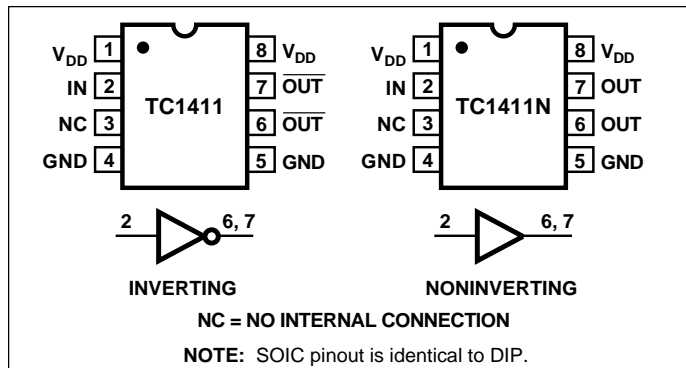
$V_{DD}$ 1
IN 2
NC 3
GND 4
TC1411
8 $V_{DD}$
7 $\overline{OUT}$
6 $\overline{OUT}$
5 GND

$V_{DD}$ 1
IN 2
NC 3
GND 4
TC1411N
8 $V_{DD}$
7 OUT
6 OUT
5 GND

2
6, 7
INVERTING

2
6, 7
NONINVERTING

NC = NO INTERNAL CONNECTION

NOTE: SOIC pinout is identical to DIP.